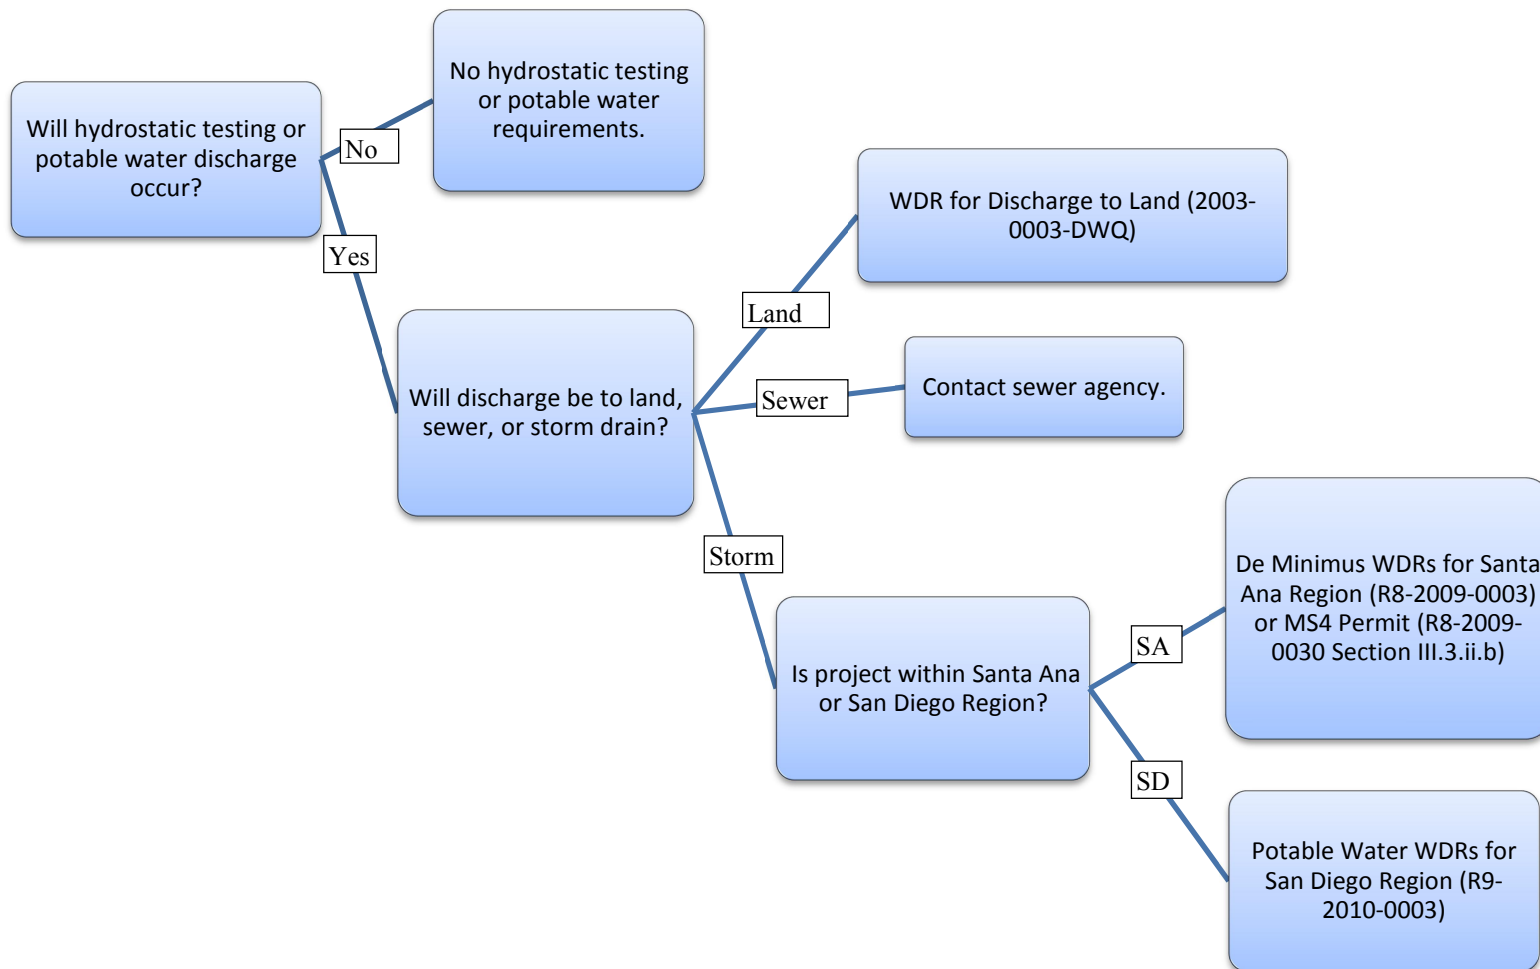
Will hydrostatic testing or potable water discharge occur?

No

No hydrostatic testing or potable water requirements.

Yes

Will discharge be to land, sewer, or storm drain?

Land

WDR for Discharge to Land (2003-0003-DWQ)

Sewer

Contact sewer agency.

Storm

Is project within Santa Ana or San Diego Region?

SA

De Minimus WDRs for Santa Ana Region (R8-2009-0003) or MS4 Permit (R8-2009-0030 Section III.3.ii.b)

SD

Potable Water WDRs for San Diego Region (R9-2010-0003)